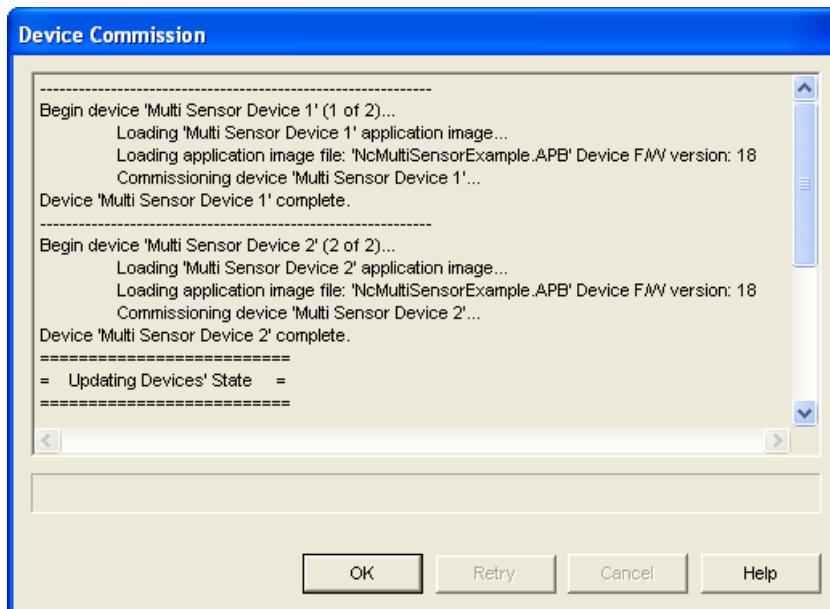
Device Commission

----------------------------------------------------------------
Begin device 'Multi Sensor Device 1' (1 of 2)...
Loading 'Multi Sensor Device 1' application image...
Loading application image file: 'NcMultiSensorExample.APB' Device F/W version: 18
Commissioning device 'Multi Sensor Device 1'...
Device 'Multi Sensor Device 1' complete.
----------------------------------------------------------------
Begin device 'Multi Sensor Device 2' (2 of 2)...
Loading 'Multi Sensor Device 2' application image...
Loading application image file: 'NcMultiSensorExample.APB' Device F/W version: 18
Commissioning device 'Multi Sensor Device 2'...
Device 'Multi Sensor Device 2' complete.
==========================
= Updating Devices' State =
==========================

OK Retry Cancel Help